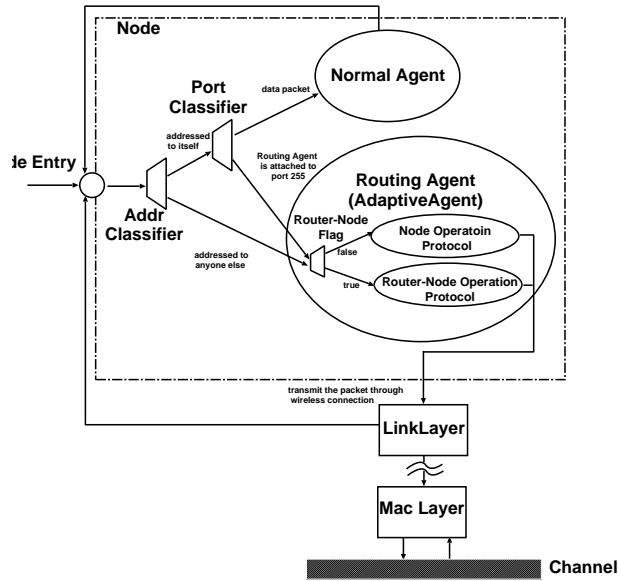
Node

Normal Agent

Port Classifier

data packet

addressed to itself

de Entry

Routing Agent is attached to port 255

Routing Agent (AdaptiveAgent)

Addr Classifier

Router-Node Flag

Node Operatoin Protocol

false

addressed to anyone else

true

Router-Node Operation Protocol

transmit the packet through wireless connection

LinkLayer

Mac Layer

Channel